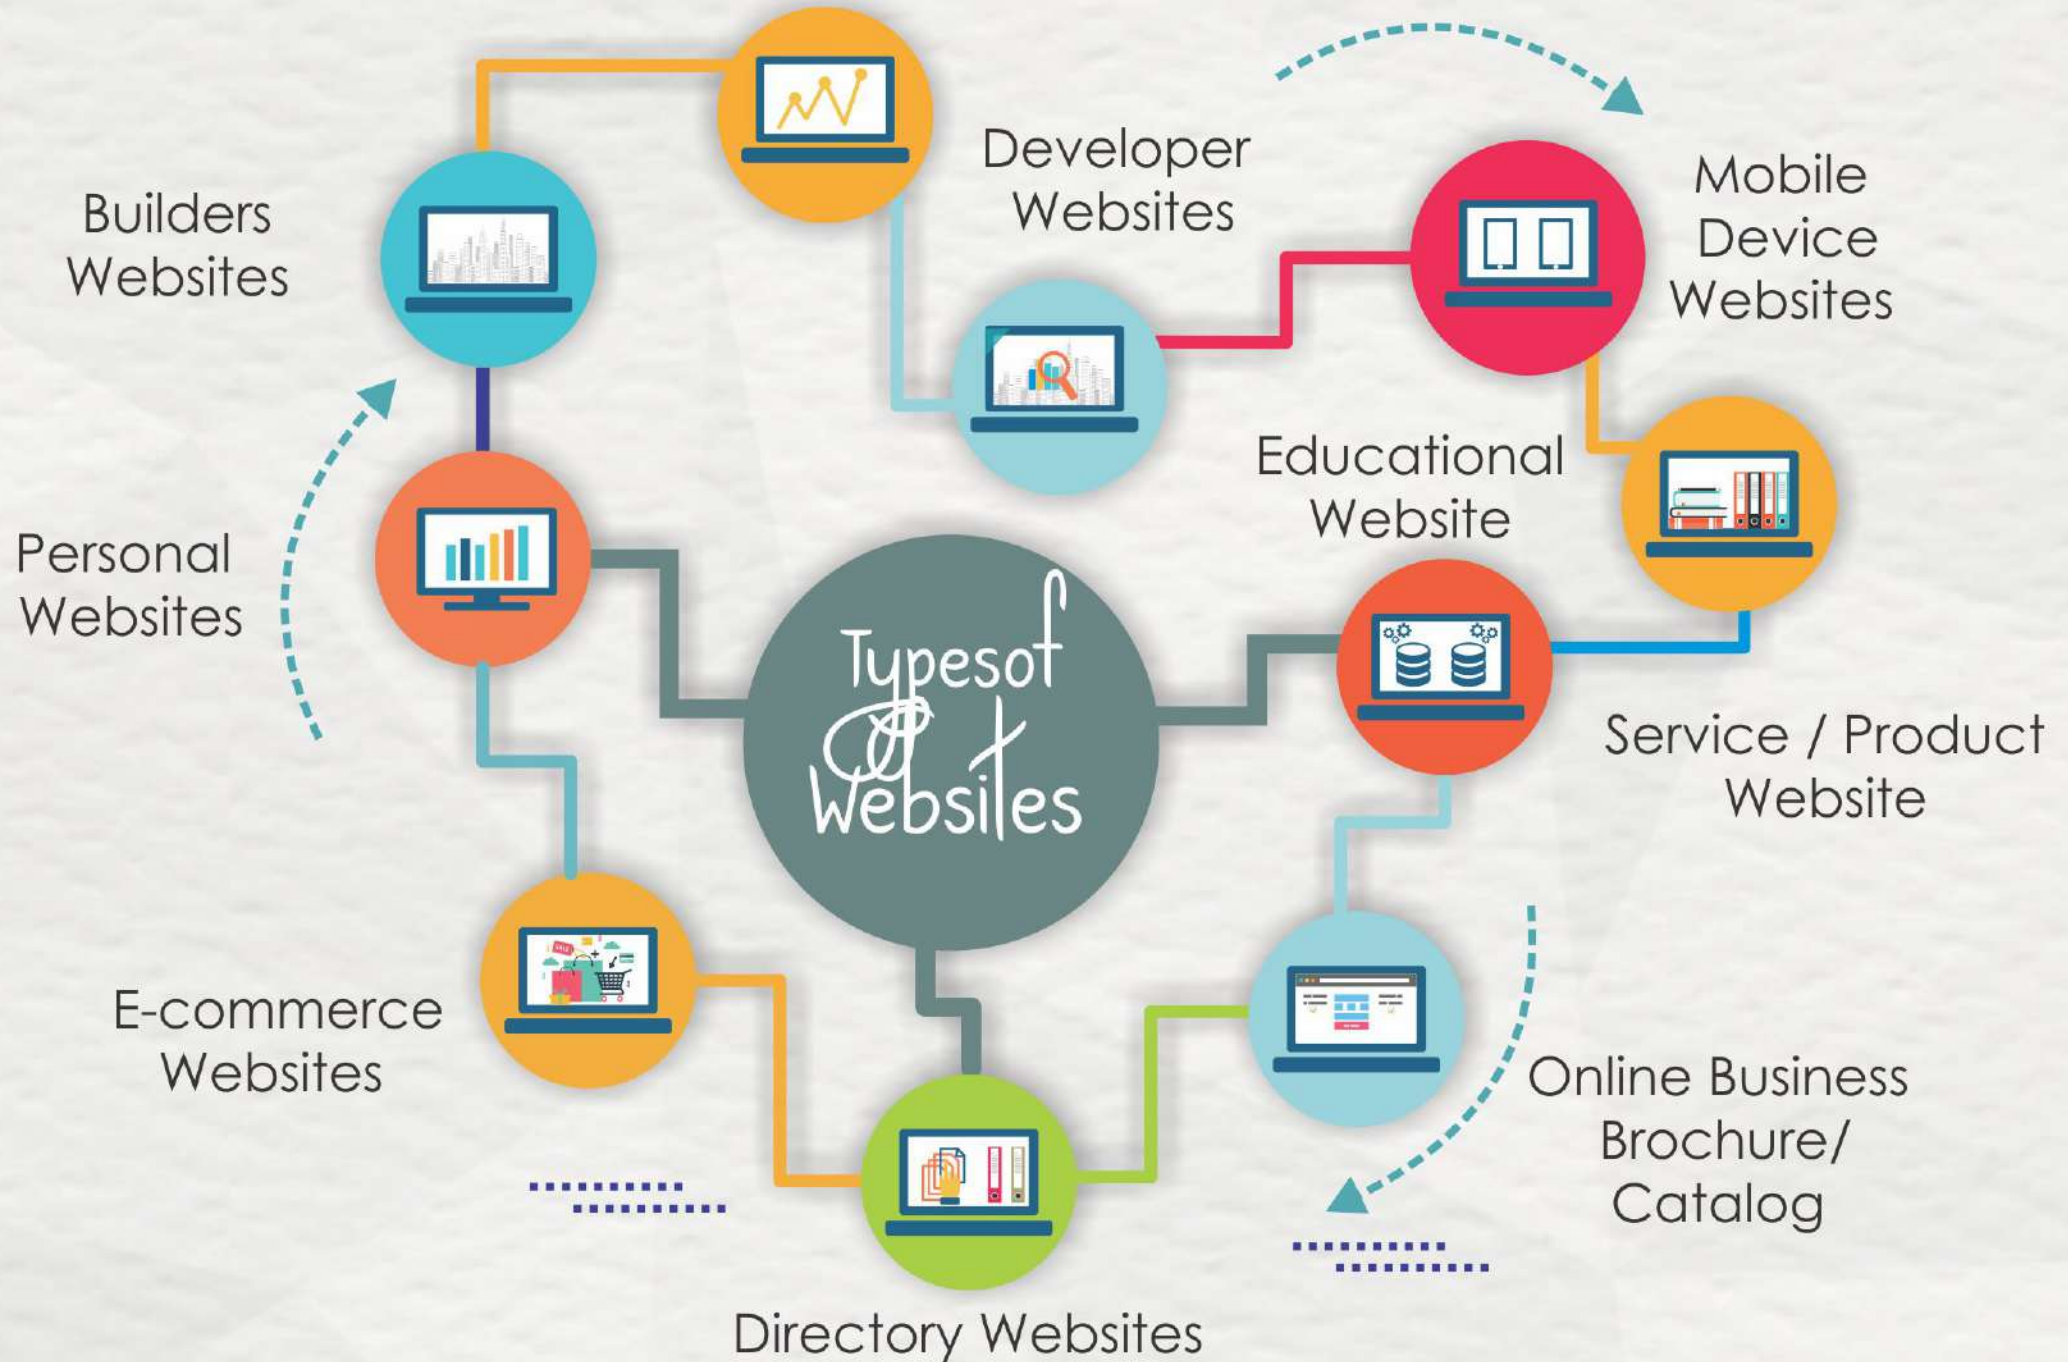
Builders Websites

Developer Websites

Mobile Device Websites

Typesof Websites

Personal Websites

Educational Website

Service / Product Website

E-commerce Websites

Online Business Brochure/ Catalog

Directory Websites